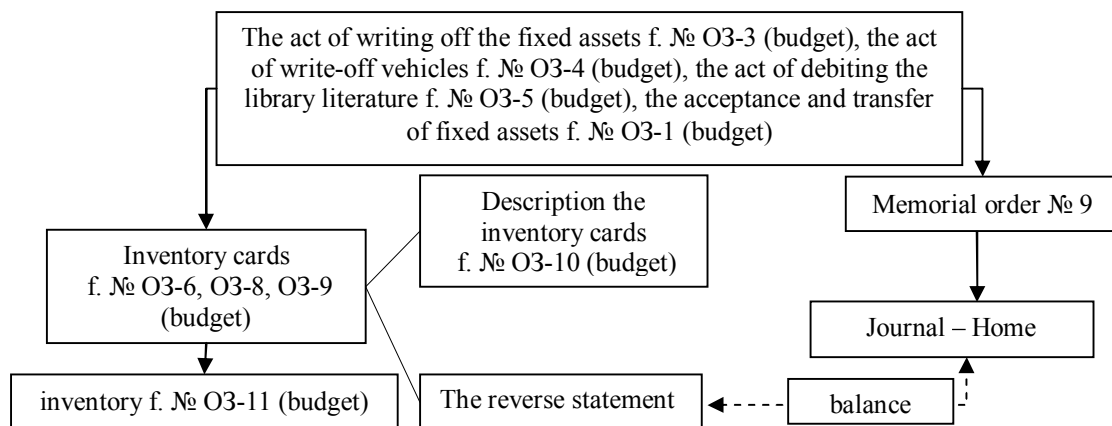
The act of writing off the fixed assets f. № ОЗ-3 (budget), the act of write-off vehicles f. № ОЗ-4 (budget), the act of debiting the library literature f. № ОЗ-5 (budget), the acceptance and transfer of fixed assets f. № ОЗ-1 (budget)

Memorial order № 9

Inventory cards f. № ОЗ-6, ОЗ-8, ОЗ-9 (budget)

Description the inventory cards f. № ОЗ-10 (budget)

Journal – Home

inventory f. № ОЗ-11 (budget)

The reverse statement

balance